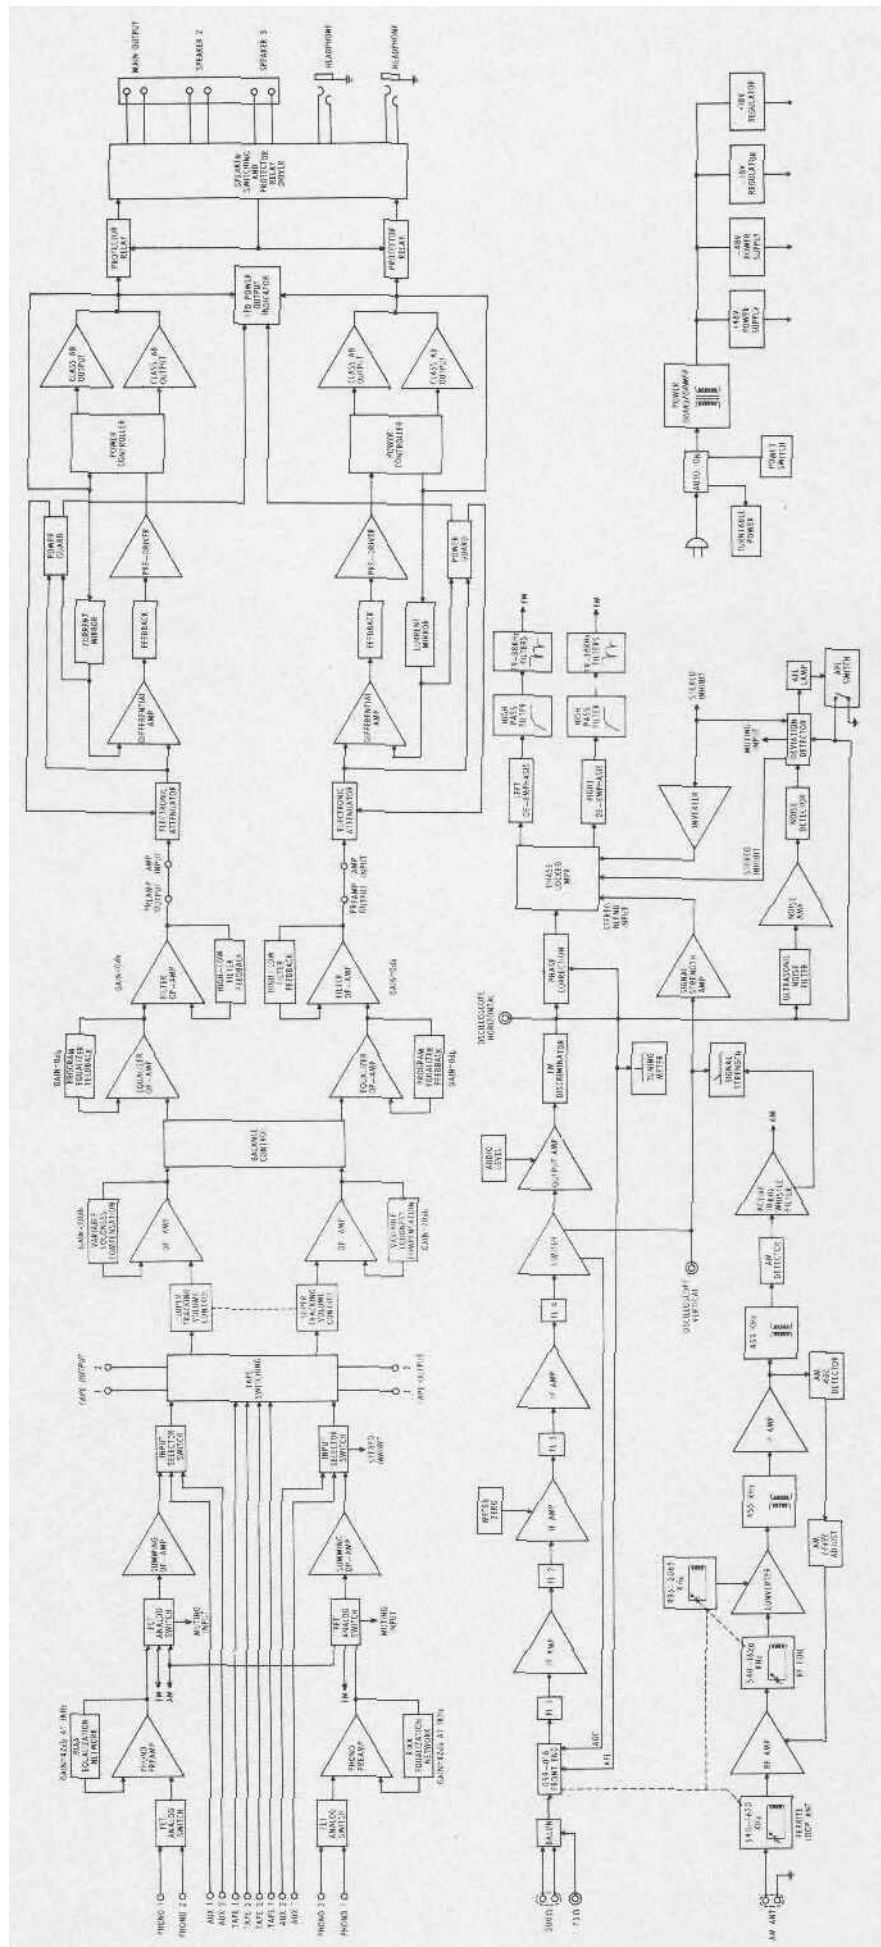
MAIN OUTPUT
SPEAKER 2
SPEAKER 3
HEADPHONE
HEADPHONE
SPEAKER SWITCHING AND PROTECTOR RELAY DRIVER
PROTECTOR RELAY
PROTECTOR RELAY
LED POWER OUTPUT INDICATOR
CLASS AB OUTPUT
CLASS AB OUTPUT
CLASS AB OUTPUT
CLASS AB OUTPUT
POWER CONTROLLER
POWER CONTROLLER
POWER GUARD
PRE-DRIVER
CURRENT MIRROR
FEEDBACK
DIFFERENTIAL AMP
PRE-DRIVER
FEEDBACK
CURRENT MIRROR
POWER GUARD
DIFFERENTIAL AMP
ELECTRONIC ATTENUATOR
ELECTRONIC ATTENUATOR
PREAMP OUTPUT
AMP INPUT
PREAMP OUTPUT
AMP INPUT
GAIN=0db
FILTER OP-AMP
HIGH-LOW FILTER FEEDBACK
HIGH-LOW FILTER FEEDBACK
FILTER OP-AMP
GAIN=0db
GAIN=0db
PROGRAM EQUALIZER FEEDBACK
EQUALIZER OP-AMP
EQUALIZER OP-AMP
PROGRAM EQUALIZER FEEDBACK
GAIN=0db
BALANCE CONTROL
GAIN=20db
VARIABLE LOUDNESS COMPENSATION
OP AMP
OP AMP
VARIABLE LOUDNESS COMPENSATION
GAIN=20db
SUPER TRACKING VOLUME CONTROL
SUPER TRACKING VOLUME CONTROL
TAPE OUTPUT
1 2
TAPE SWITCHING
1 2
TAPE OUTPUT
INPUT SELECTOR SWITCH
INPUT SELECTOR SWITCH
STEREO INHIBIT
SUMMING OP-AMP
SUMMING OP-AMP
FET ANALOG SWITCH
MUTING INPUT
FET ANALOG SWITCH
MUTING INPUT
GAIN=42db AT 1KHz
RIAA EQUALIZATION NETWORK
PHONO PREAMP
FM
AM
FM
PHONO PREAMP
RIAA EQUALIZATION NETWORK
GAIN=42db AT 1KHz
FET ANALOG SWITCH
FET ANALOG SWITCH
PHONO 1
PHONO 2
AUX 1
AUX 2
TAPE 1
TAPE 2
TAPE 3
TAPE 1
TAPE 2
AUX 2
AUX 1
PHONO 2
PHONO 1
FM
FM
19-38KHz FILTERS
19-38KHz FILTERS
HIGH PASS FILTER
HIGH PASS FILTER
IFET DE-EMP-ASIS
IFET DE-EMP-ASIS
PHASE LOCKED MPX
STEREO INHIBIT
INVERTER
STEREO INHIBIT
STEREO REFERENCE INPUT
PHASE CORRECTION
OSCILLOSCOPE HORIZONTAL
FM DISCRIMINATOR
TUNING METER
AUDIO LEVEL
OUTPUT AMP
LIMITER
IF 4
IF AMP
IF 3
METER ZERO
IF AMP
IF 2
IF AMP
IF 1
FM 4-GANG FRONT END
AGC
AFC
BALUN
300Ω
75Ω
SIGNAL STRENGTH AMP
SIGNAL STRENGTH
AM
ACTIVE BIRDIE WHISTLE FILTER
AM DETECTOR
455 KHz
ULTRASONIC NOISE FILTER
NOISE AMP
NOISE DETECTOR
MUTING INPUT
DEVIATION DETECTOR
AFC LAMP
AFC SWITCH
OSCILLOSCOPE VERTICAL
AM AGC DETECTOR
IF AMP
455 KHz
CONVERTER
995-2065 KHz
540-1620 KHz
RF COIL
AM AGC ADJUST
RF AMP
540-1620 KHz
FERRITE LOOP ANT
AM ANT
+18V REGULATOR
-18V REGULATOR
+48V POWER SUPPLY
-48V POWER SUPPLY
POWER TRANSFORMER
AUTO ON
POWER SWITCH
TURNTABLE POWER